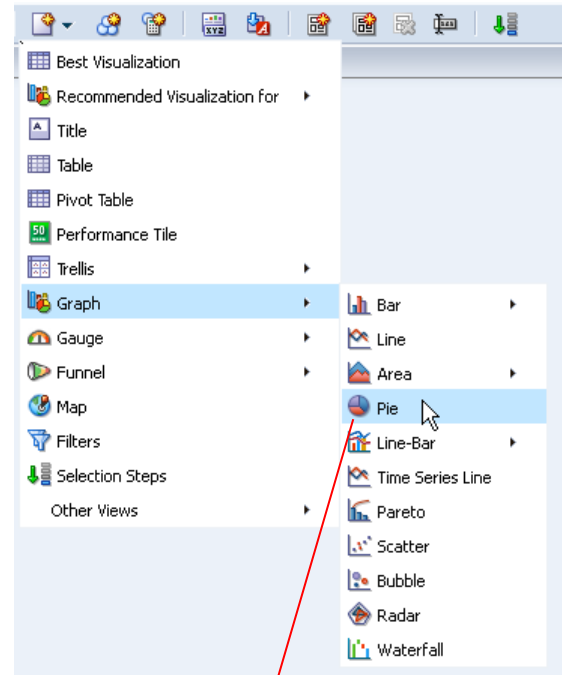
Best Visualization
Recommended Visualization for
Title
Table
Pivot Table
Performance Tile
Trellis
Graph
Gauge
Funnel
Map
Filters
Selection Steps
Other Views

Bar
Line
Area
Pie
Line-Bar
Time Series Line
Pareto
Scatter
Bubble
Radar
Waterfall